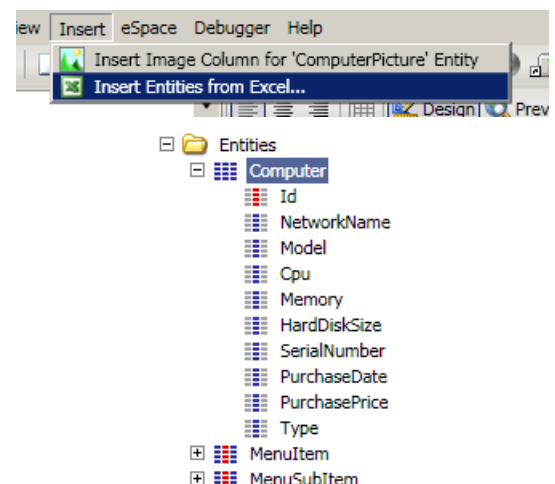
iew Insert eSpace Debugger Help

Insert Image Column for 'ComputerPicture' Entity

Insert Entities from Excel...

Design Prev

Entities

Computer

Id

NetworkName

Model

Cpu

Memory

HardDiskSize

SerialNumber

PurchaseDate

PurchasePrice

Type

MenuItem

MenuSubItem